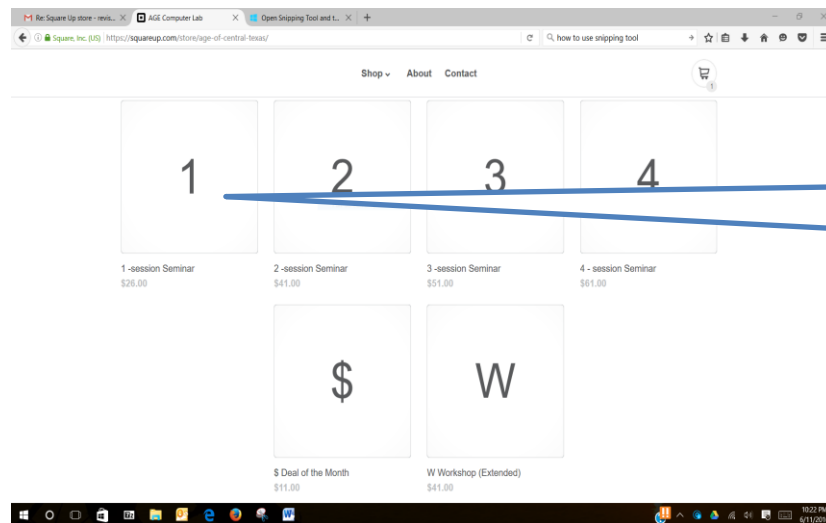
Re: Square Up store - revis... ×
AGE Computer Lab ×
Open Snipping Tool and t... ×
+

Square, Inc. (US) https://squareup.com/store/age-of-central-texas/
how to use snipping tool

Shop Shop ⌄ About Contact

1

1

1 -session Seminar
$26.00

2

2 -session Seminar
$41.00

3

3 -session Seminar
$51.00

4

4 - session Seminar
$61.00

$

$ Deal of the Month
$11.00

W

W Workshop (Extended)
$41.00

10:22 PM
6/11/201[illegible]